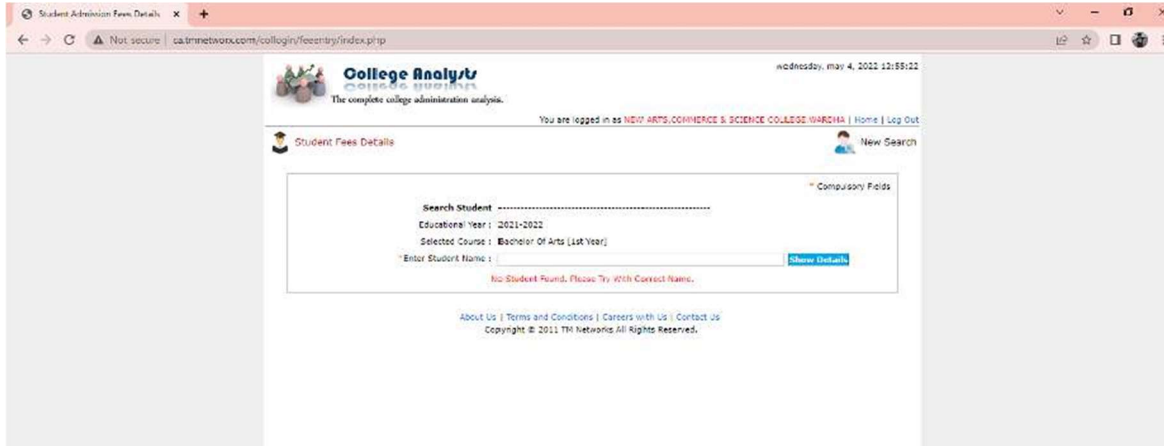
Student Admission Fees Details

Not secure | ca.tmnetwork.com/collogin/feeentry/index.php

College Analysts

The complete college administration analysis.

wednesday, may 4, 2022 12:55:22

You are logged in as NEW ARTS,COMMERCE & SCIENCE COLLEGE WARDHA | Home | Log Out

Student Fees Details

New Search

* Compulsory Fields

Search Student -----------------------------------------------------

Educational Year : 2021-2022

Selected Course : Bachelor Of Arts [1st Year]

*Enter Student Name :

Show Details

No Student Found. Please Try With Correct Name.

About Us | Terms and Conditions | Careers with Us | Contact Us

Copyright © 2011 TM Networks All Rights Reserved.